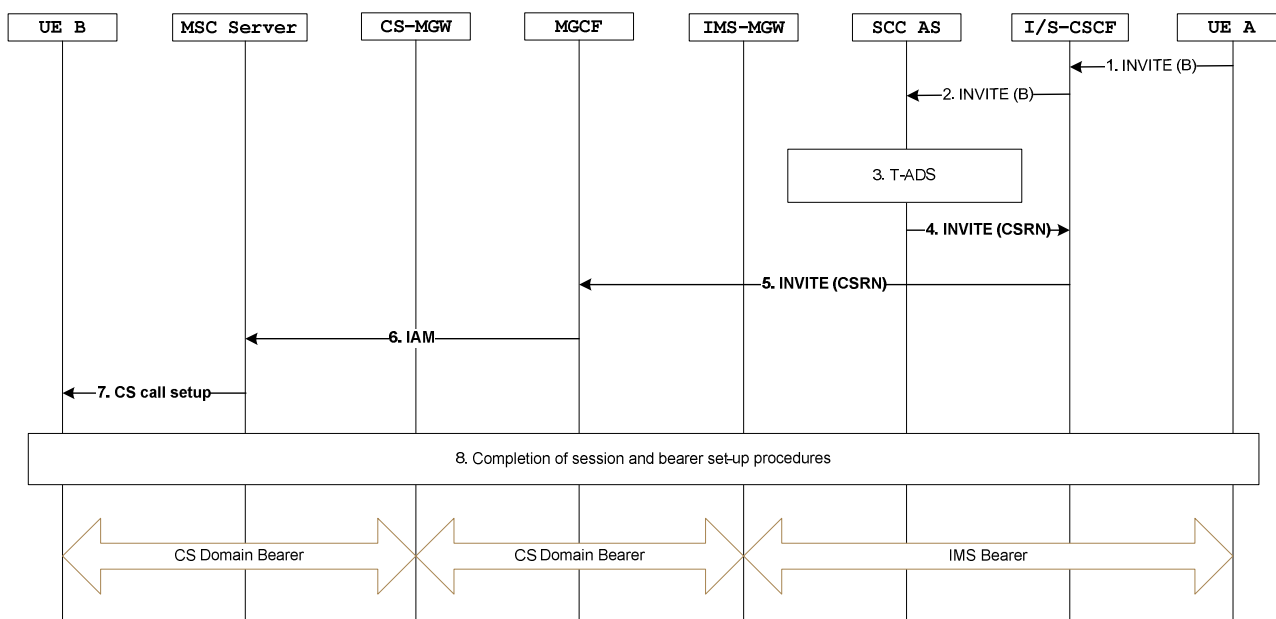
UE B
MSC Server
CS-MGW
MGCF
IMS-MGW
SCC AS
I/S-CSCF
UE A

1. INVITE (B)
2. INVITE (B)
3. T-ADS
4. INVITE (CSRN)
5. INVITE (CSRN)
6. IAM
7. CS call setup
8. Completion of session and bearer set-up procedures

CS Domain Bearer
CS Domain Bearer
IMS Bearer